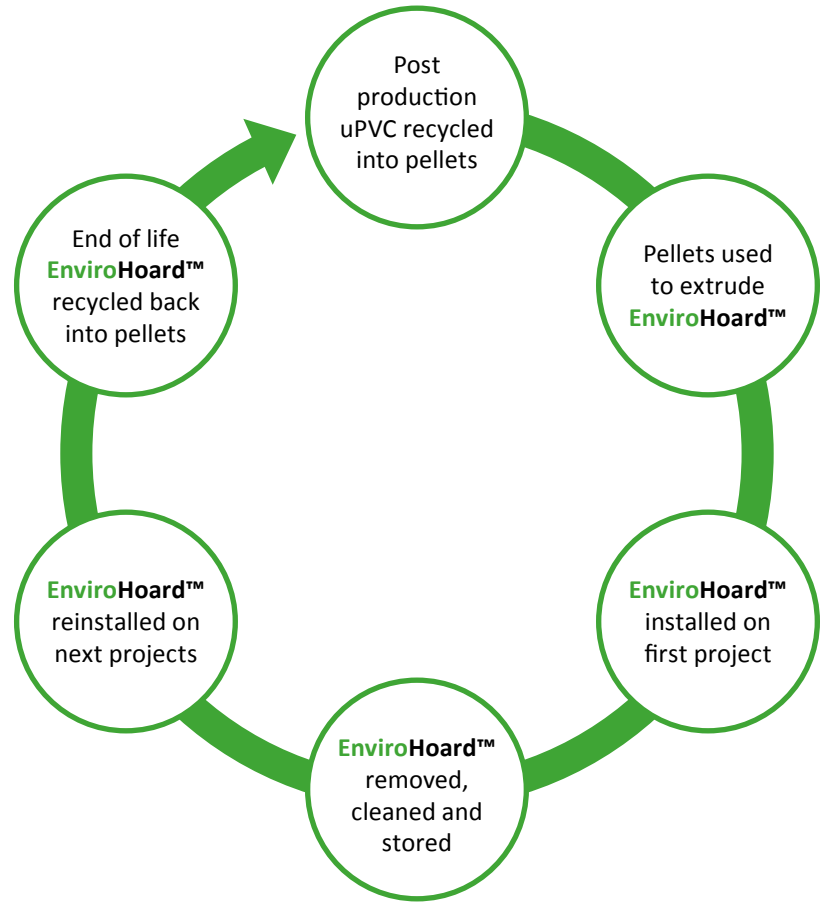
Post production uPVC recycled into pellets

Pellets used to extrude EnviroHoard™

EnviroHoard™ installed on first project

EnviroHoard™ removed, cleaned and stored

EnviroHoard™ reinstalled on next projects

End of life EnviroHoard™ recycled back into pellets